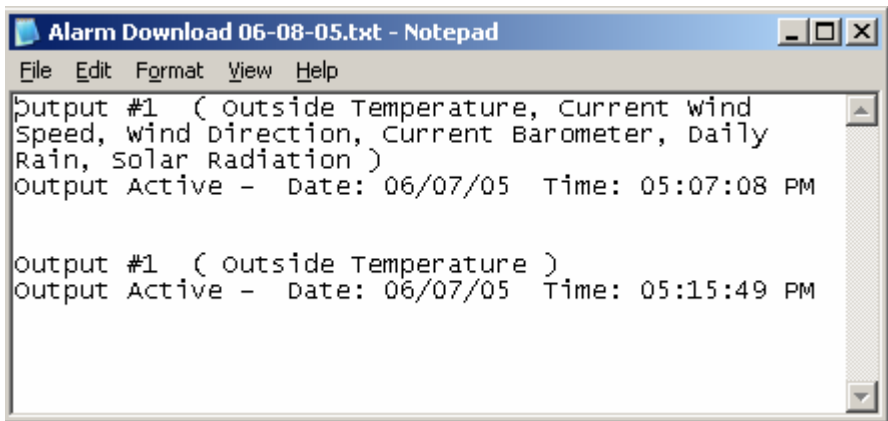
Alarm Download 06-08-05.txt - Notepad

File Edit Format View Help

Output #1 ( Outside Temperature, Current Wind Speed, Wind Direction, Current Barometer, Daily Rain, Solar Radiation )
Output Active - Date: 06/07/05 Time: 05:07:08 PM

Output #1 ( Outside Temperature )
Output Active - Date: 06/07/05 Time: 05:15:49 PM